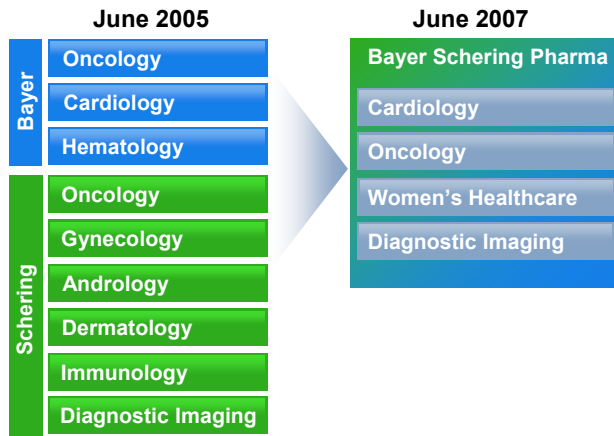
June 2005

Bayer

Oncology

Cardiology

Hematology

Schering

Oncology

Gynecology

Andrology

Dermatology

Immunology

Diagnostic Imaging

June 2007

Bayer Schering Pharma

Cardiology

Oncology

Women's Healthcare

Diagnostic Imaging